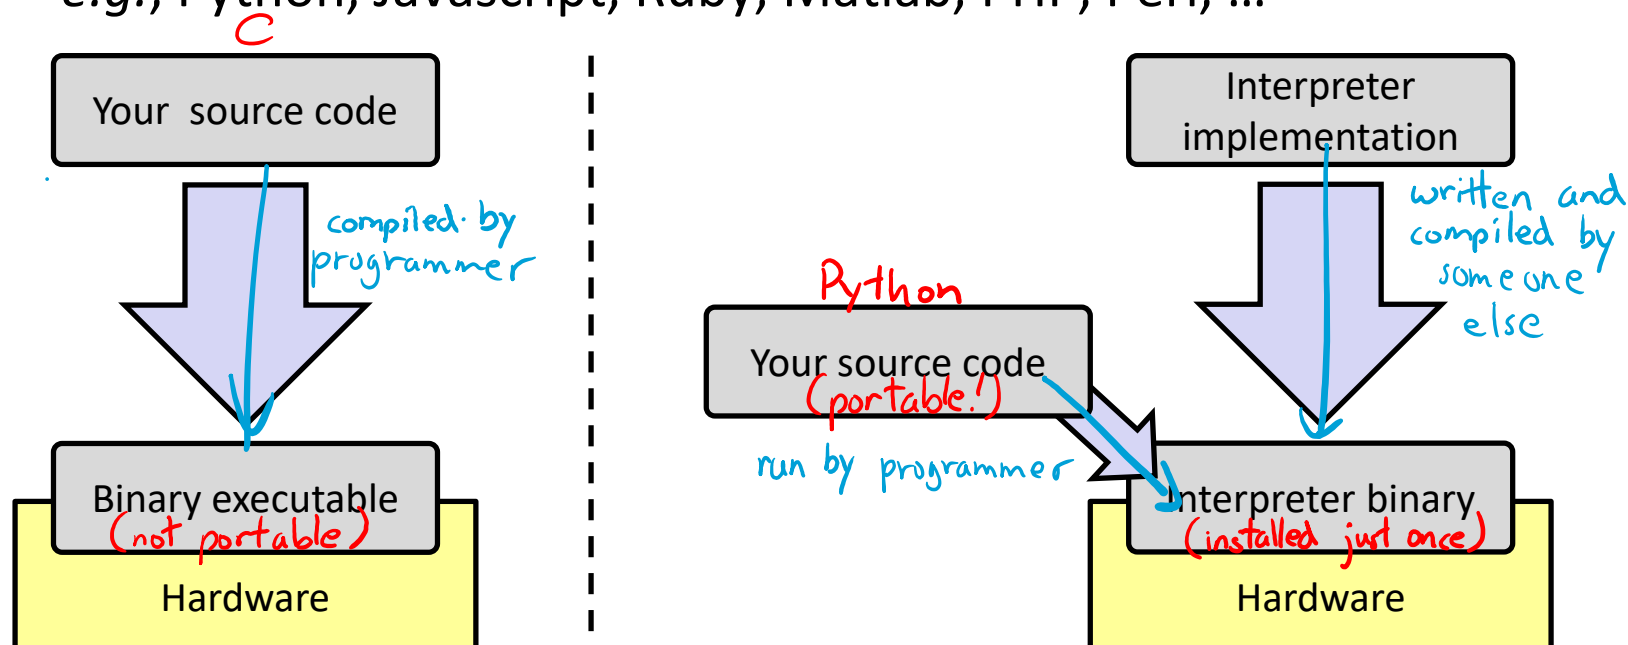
e.g., Python, Javascript, Ruby, Matlab, PHP, Perl, ...

C

Your source code

compiled by programmer

Binary executable
(not portable)

Hardware

Interpreter implementation

written and compiled by someone else

Python

Your source code
(portable!)

run by programmer

Interpreter binary
(installed just once)

Hardware